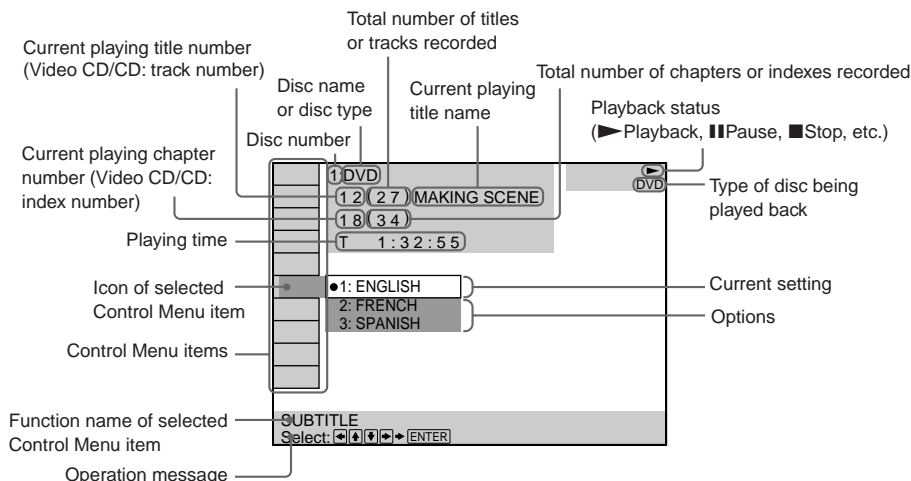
Total number of titles or tracks recorded

Current playing title number (Video CD/CD: track number)

Disc name or disc type

Current playing title name

Total number of chapters or indexes recorded

Playback status (► Playback, ❚❚ Pause, ■ Stop, etc.)

Disc number

Current playing chapter number (Video CD/CD: index number)

1 DVD

1 2 2 7 MAKING SCENE

1 8 3 4

T 1 : 3 2 : 5 5

DVD

Type of disc being played back

Playing time

Icon of selected Control Menu item

●1: ENGLISH
2: FRENCH
3: SPANISH

Current setting

Options

Control Menu items

Function name of selected Control Menu item

SUBTITLE
Select: ◄ ▲ ▼ ► → ENTER

Operation message